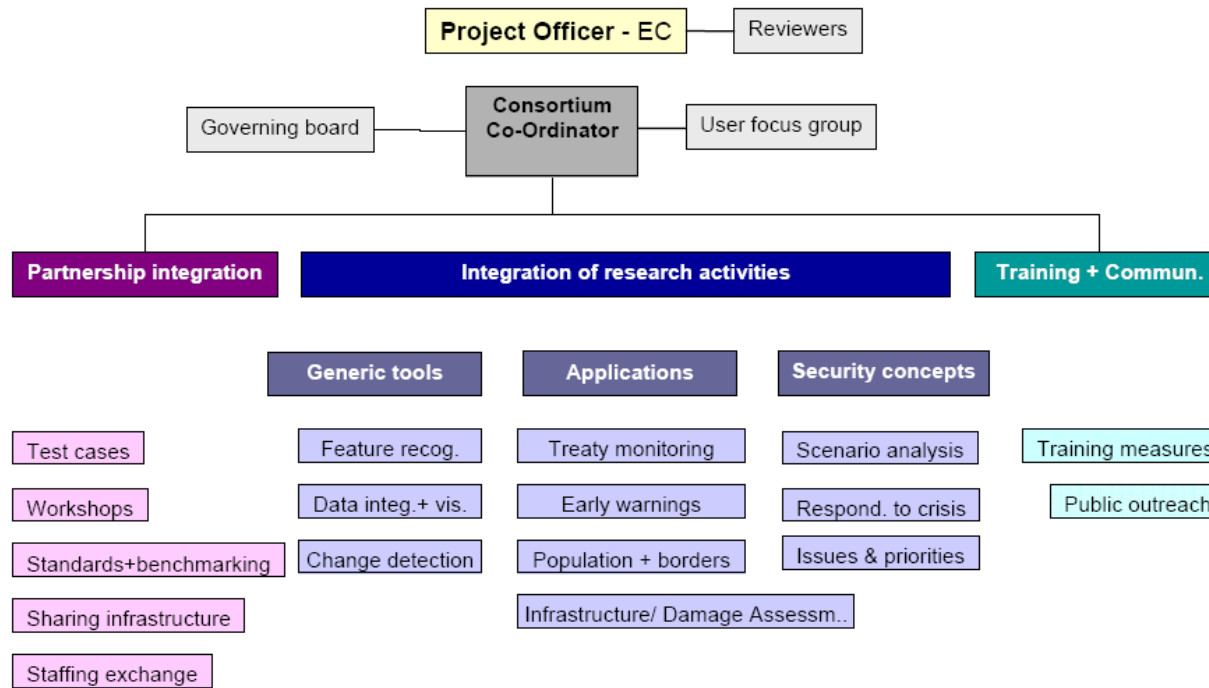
Project Officer - EC

Reviewers

Governing board

Consortium Co-Ordinator

User focus group

Partnership integration

Integration of research activities

Training + Commun.

Generic tools

Applications

Security concepts

Test cases

Workshops

Standards+benchmarking

Sharing infrastructure

Staffing exchange

Feature recog.

Data integ.+ vis.

Change detection

Treaty monitoring

Early warnings

Population + borders

Infrastructure/ Damage Assessm..

Scenario analysis

Respond. to crisis

Issues & priorities

Training measures

Public outreach